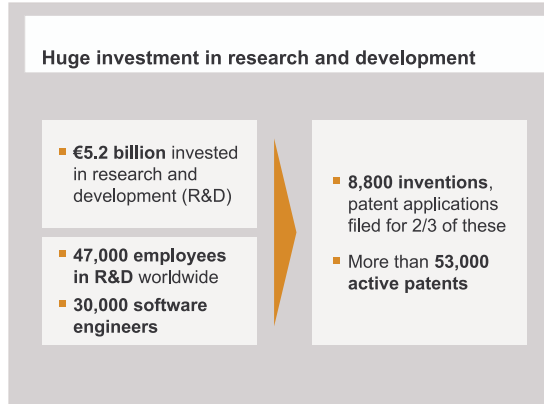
Huge investment in research and development

- €5.2 billion invested in research and development (R&D)

- 47,000 employees in R&D worldwide
- 30,000 software engineers

- 8,800 inventions, patent applications filed for 2/3 of these
- More than 53,000 active patents